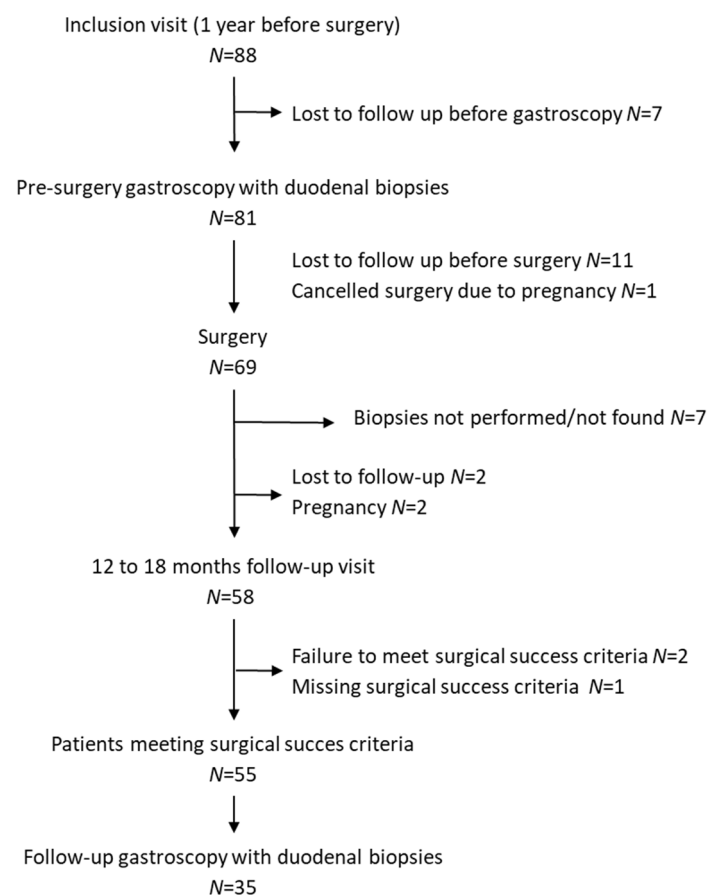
Inclusion visit (1 year before surgery)
$N$=88

Lost to follow up before gastroscopy $N$=7

Pre-surgery gastroscopy with duodenal biopsies
$N$=81

Lost to follow up before surgery $N$=11
Cancelled surgery due to pregnancy $N$=1

Surgery
$N$=69

Biopsies not performed/not found $N$=7

Lost to follow-up $N$=2
Pregnancy $N$=2

12 to 18 months follow-up visit
$N$=58

Failure to meet surgical success criteria $N$=2
Missing surgical success criteria $N$=1

Patients meeting surgical succes criteria
$N$=55

Follow-up gastroscopy with duodenal biopsies
$N$=35